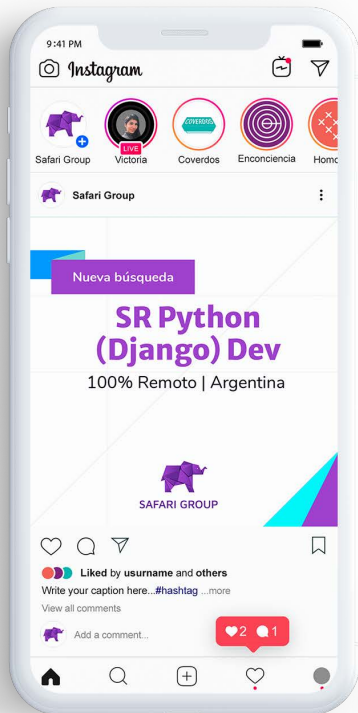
9:41 PM

Instagram

Safari Group
LIVE
Victoria
Coverdos
COVERDOS
Enconciencia
Homo

Safari Group

Nueva búsqueda

SR Python (Django) Dev

100% Remoto | Argentina

SAFARI GROUP

Liked by usurname and others

Write your caption here...#hashtag ...more

View all comments

Add a comment...

2 1